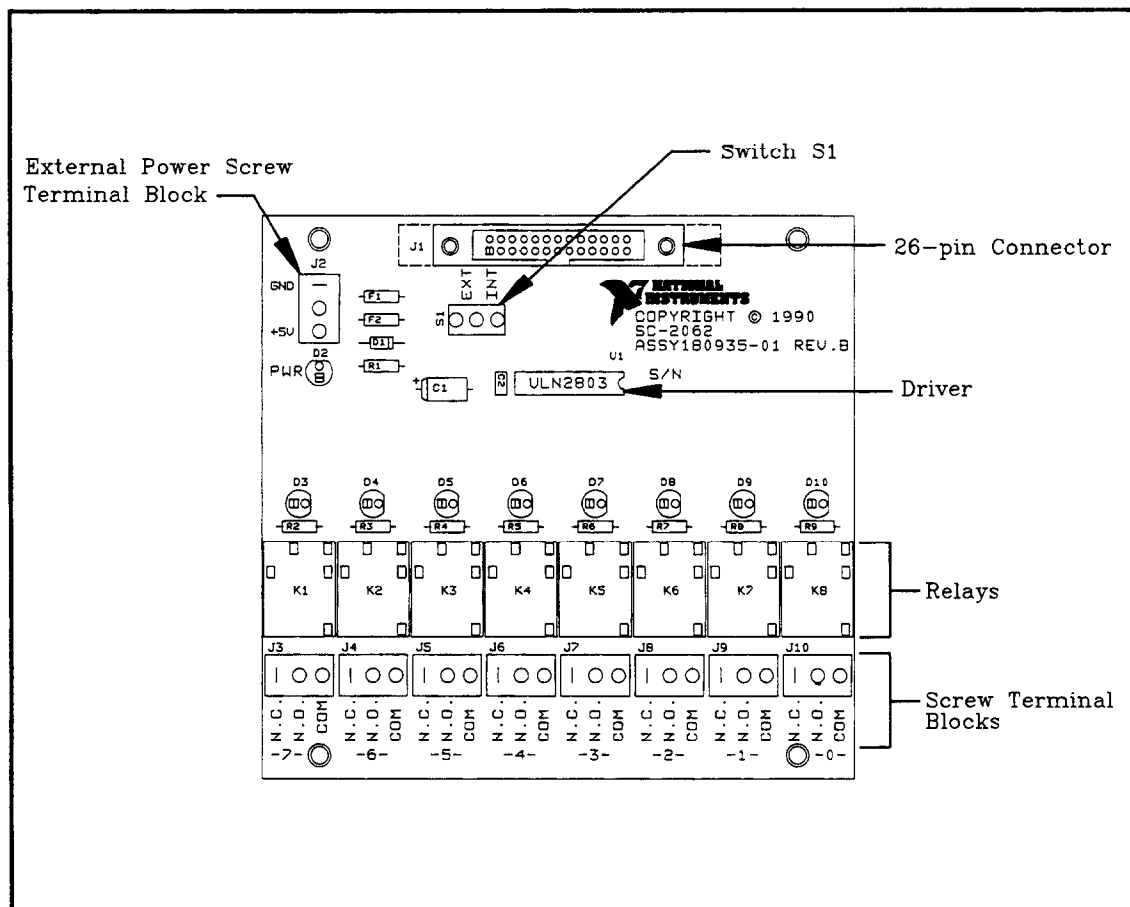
External Power Screw Terminal Block

Switch S1

26-pin Connector

J2

GND

+5V

D2

PWR

F1

F2

D1

R1

J1

S1

EXT

INT

C1

R10

U1

ULN2803

S/N

NATIONAL INSTRUMENTS

COPYRIGHT © 1990
SC-2062
ASSY180935-01 REV.B

Driver

D3 D4 D5 D6 D7 D8 D9 D10

R2 R3 R4 R5 R6 R7 R8 R9

K1 K2 K3 K4 K5 K6 K7 K8

Relays

J3 J4 J5 J6 J7 J8 J9 J10

N.C. N.O. COM N.C. N.O. COM N.C. N.O. COM N.C. N.O. COM N.C. N.O. COM N.C. N.O. COM N.C. N.O. COM N.C. N.O. COM

-7- -6- -5- -4- -3- -2- -1- -0-

Screw Terminal Blocks